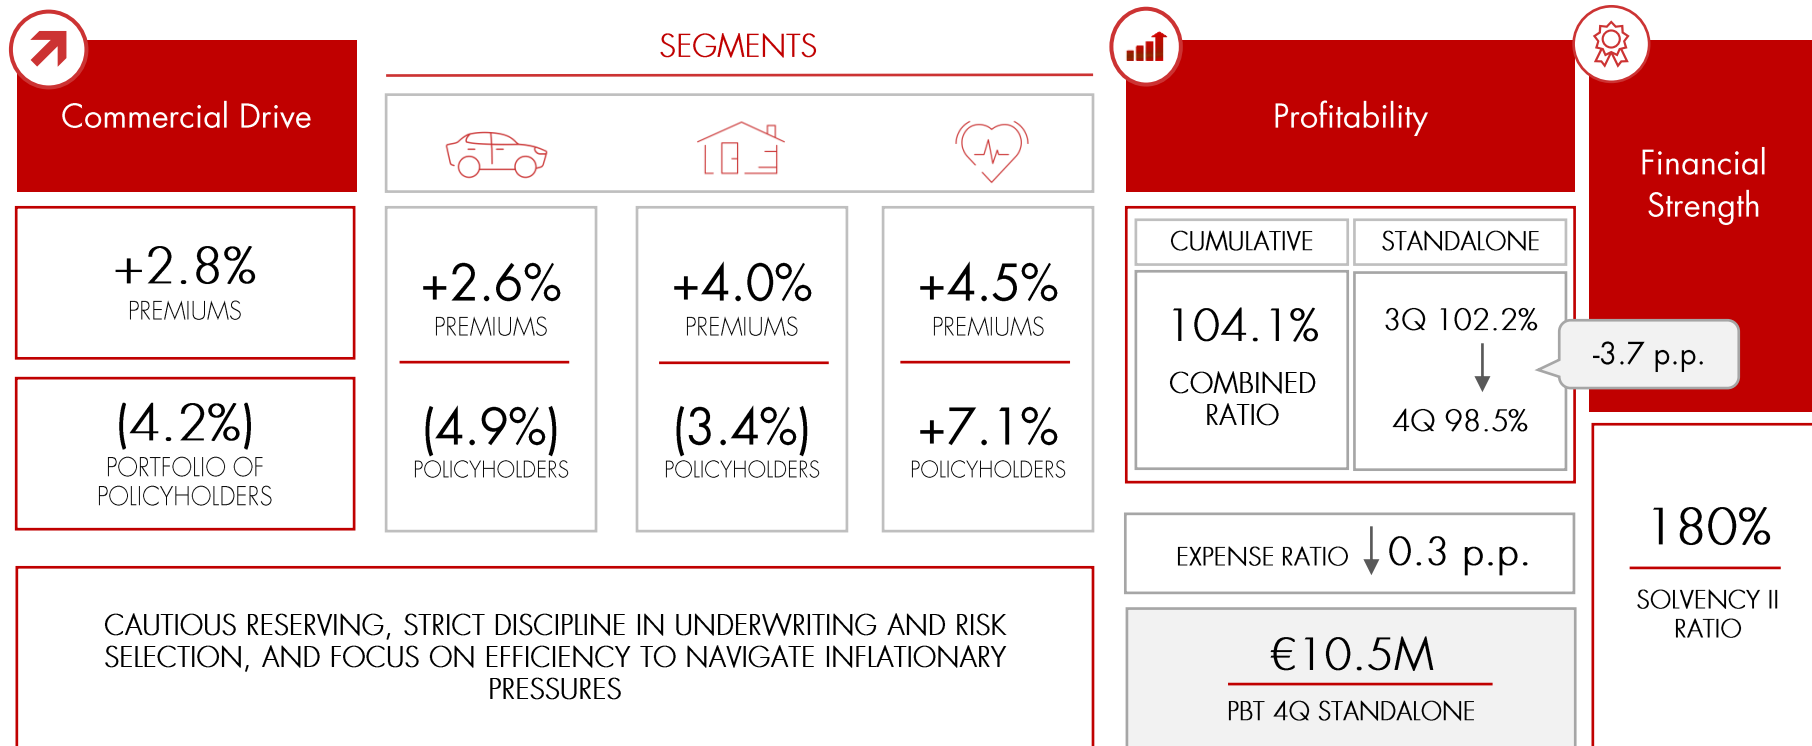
Commercial Drive

+2.8%
PREMIUMS

(4.2%)
PORTFOLIO OF POLICYHOLDERS

SEGMENTS

+2.6%
PREMIUMS

(4.9%)
POLICYHOLDERS

+4.0%
PREMIUMS

(3.4%)
POLICYHOLDERS

+4.5%
PREMIUMS

+7.1%
POLICYHOLDERS

CAUTIOUS RESERVING, STRICT DISCIPLINE IN UNDERWRITING AND RISK SELECTION, AND FOCUS ON EFFICIENCY TO NAVIGATE INFLATIONARY PRESSURES

Profitability

| CUMULATIVE | STANDALONE |
|---|---|
| 104.1% COMBINED RATIO | 3Q 102.2% ↓ 4Q 98.5% |

-3.7 p.p.

EXPENSE RATIO ↓0.3 p.p.

€10.5M
PBT 4Q STANDALONE

Financial Strength

180%
SOLVENCY II RATIO